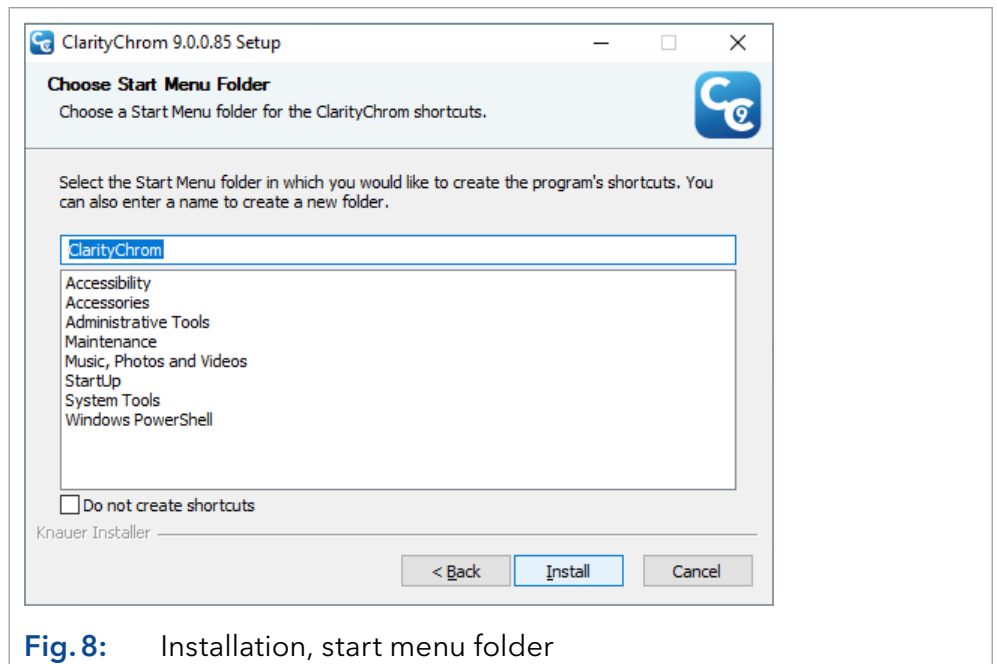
ClarityChrom 9.0.0.85 Setup

Choose Start Menu Folder

Choose a Start Menu folder for the ClarityChrom shortcuts.

Select the Start Menu folder in which you would like to create the program's shortcuts. You can also enter a name to create a new folder.

ClarityChrom

Accessibility
Accessories
Administrative Tools
Maintenance
Music, Photos and Videos
StartUp
System Tools
Windows PowerShell

Do not create shortcuts

Knauer Installer

< Back Install Cancel

Fig. 8: Installation, start menu folder